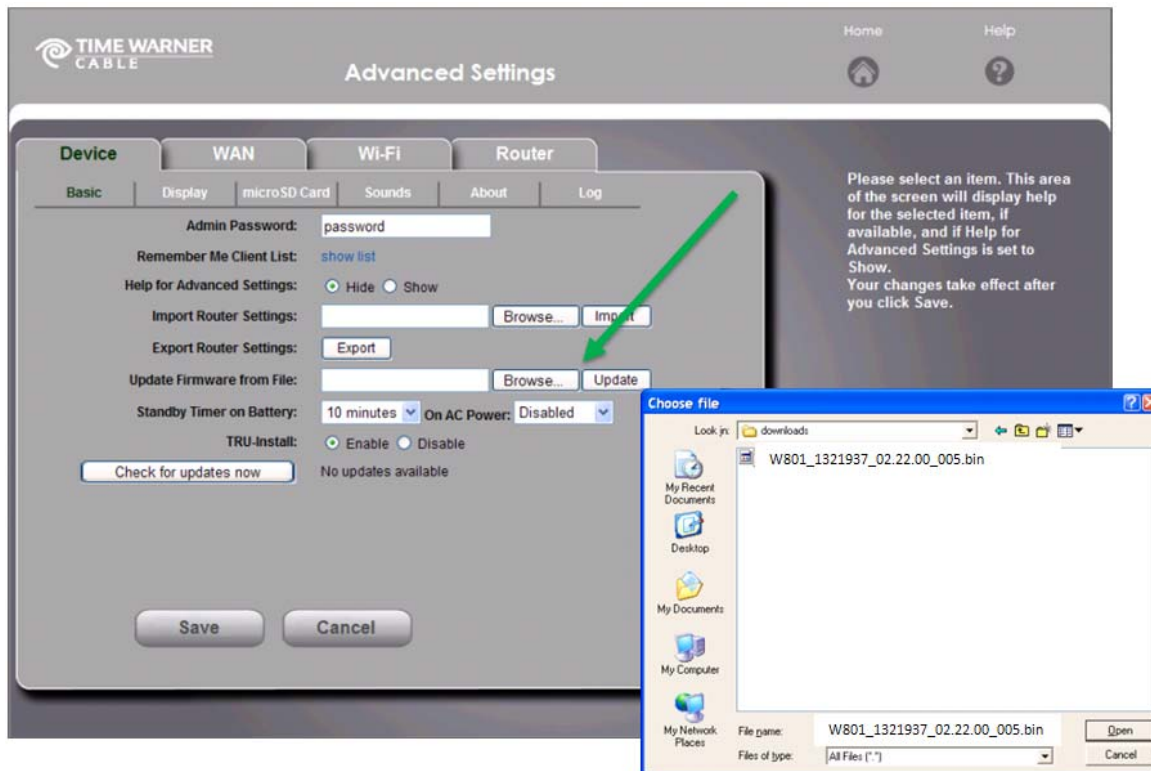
TIME WARNER CABLE

Advanced Settings

Home

Help

Device

WAN

Wi-Fi

Router

Basic

Display

microSD Card

Sounds

About

Log

Admin Password: password

Remember Me Client List: show list

Help for Advanced Settings: Hide Show

Import Router Settings: Browse... Import

Export Router Settings: Export

Update Firmware from File: Browse... Update

Standby Timer on Battery: 10 minutes On AC Power: Disabled

TRU-Install: Enable Disable

Check for updates now

No updates available

Save

Cancel

Please select an item. This area of the screen will display help for the selected item, if available, and if Help for Advanced Settings is set to Show.
Your changes take effect after you click Save.

Choose file

Look in: downloads

W801_1321937_02.22.00_005.bin

My Recent Documents

Desktop

My Documents

My Computer

My Network Places

File name: W801_1321937_02.22.00_005.bin

Open

Files of type: All Files (*.*)

Cancel